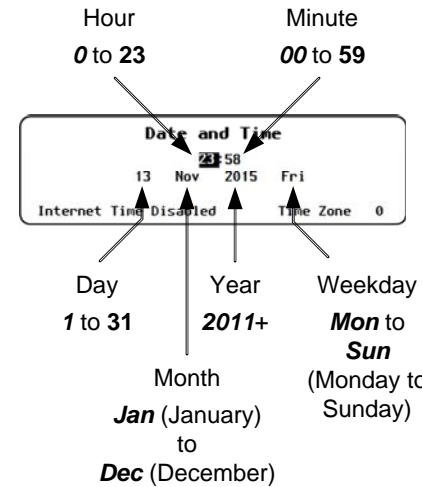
Hour
0 to 23

Minute
00 to 59

Date and Time
23:58
13 Nov 2015 Fri
Internet Time Disabled Time Zone 0

Day
1 to 31

Year
2011+

Weekday
Mon to Sun
(Monday to Sunday)

Month
Jan (January)
to
Dec (December)